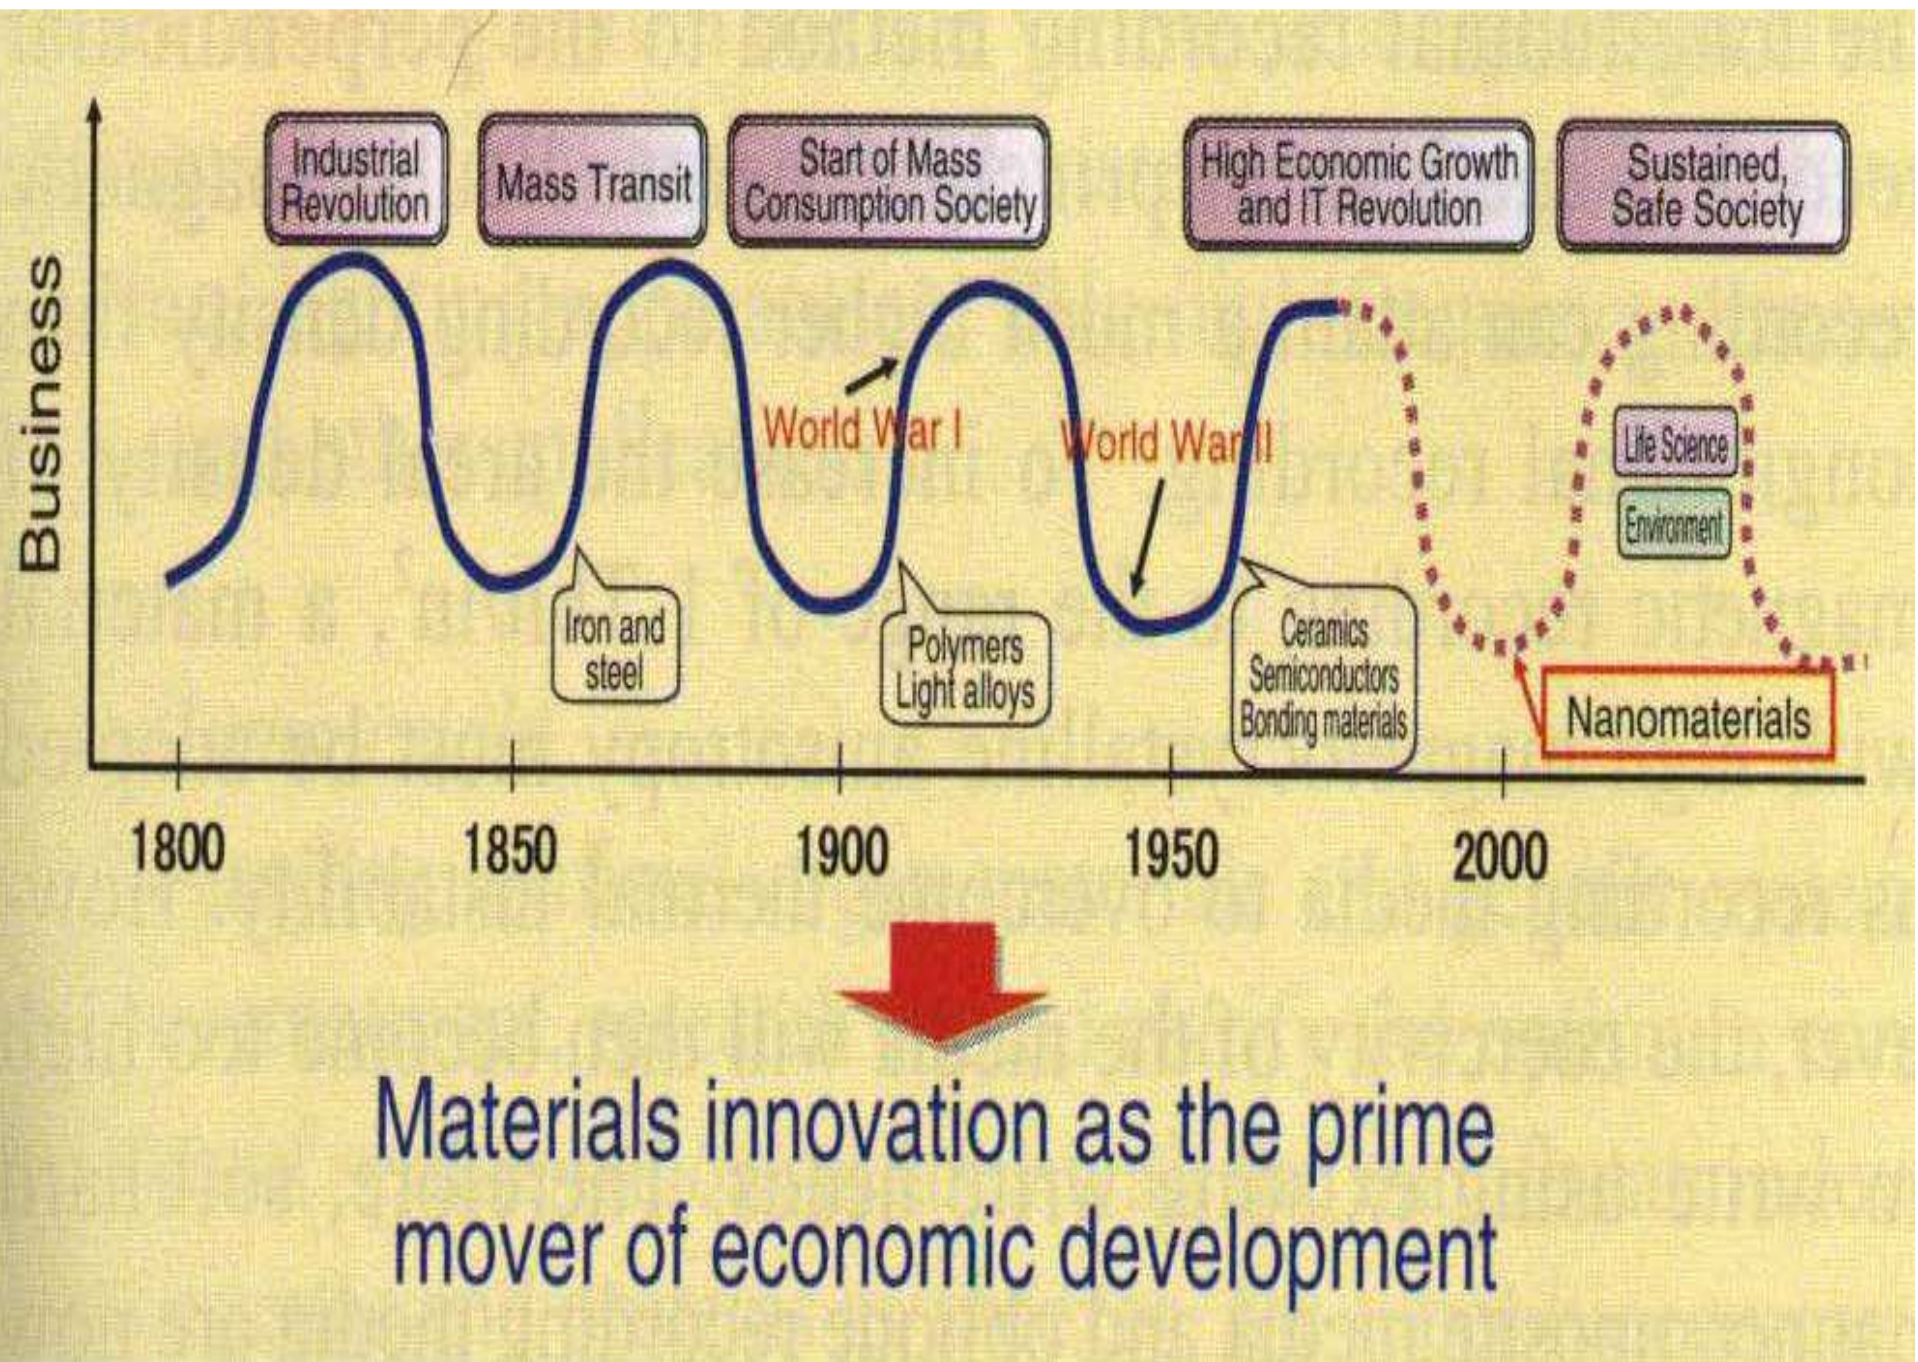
Industrial Revolution

Mass Transit

Start of Mass Consumption Society

High Economic Growth and IT Revolution

Sustained, Safe Society

Business

World War I

World War II

Life Science

Environment

Iron and steel

Polymers Light alloys

Ceramics Semiconductors Bonding materials

Nanomaterials

1800

1850

1900

1950

2000

Materials innovation as the prime mover of economic development